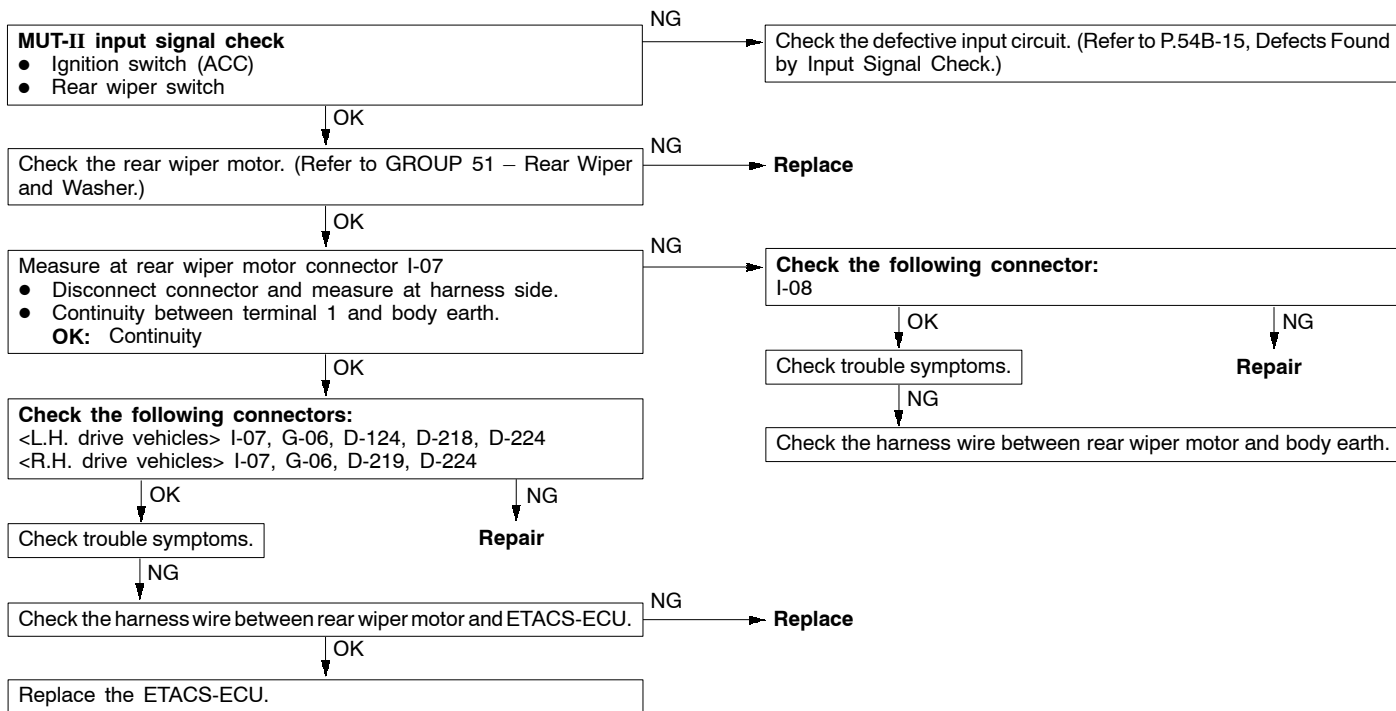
MUT-II input signal check
● Ignition switch (ACC)
● Rear wiper switch

NG

Check the defective input circuit. (Refer to P.54B-15, Defects Found by Input Signal Check.)

OK

Check the rear wiper motor. (Refer to GROUP 51 – Rear Wiper and Washer.)

NG

Replace

OK

Measure at rear wiper motor connector I-07
● Disconnect connector and measure at harness side.
● Continuity between terminal 1 and body earth.
OK: Continuity

NG

Check the following connector:
I-08

OK

NG

Check trouble symptoms.

Repair

NG

Check the harness wire between rear wiper motor and body earth.

OK

Check the following connectors:
<L.H. drive vehicles> I-07, G-06, D-124, D-218, D-224
<R.H. drive vehicles> I-07, G-06, D-219, D-224

OK

NG

Check trouble symptoms.

Repair

NG

Check the harness wire between rear wiper motor and ETACS-ECU.

NG

Replace

OK

Replace the ETACS-ECU.